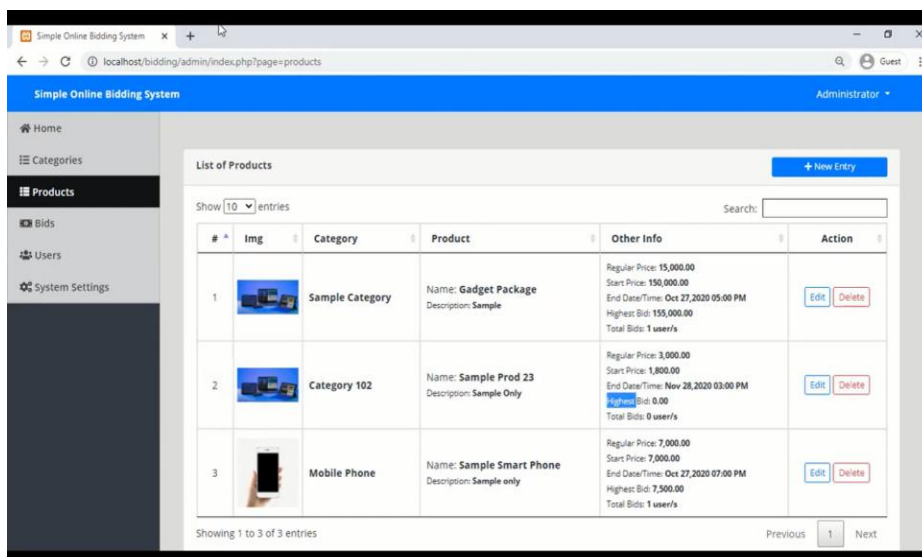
Simple Online Bidding System ×  +

← → C ⓘ localhost/bidding/admin/index.php?page=products

Guest

Simple Online Bidding System

Administrator ▾

Home

Categories

Products

Bids

Users

System Settings

List of Products

+ New Entry

Show 10 entries

Search:

| # | Img | Category | Product | Other Info | Action |
|---|---|---|---|---|---|
| 1 | | Sample Category | Name: Gadget Package Description: Sample | Regular Price: 15,000.00 Start Price: 150,000.00 End Date/Time: Oct 27,2020 05:00 PM Highest Bid: 155,000.00 Total Bids: 1 user/s | Edit Delete |
| 2 | | Category 102 | Name: Sample Prod 23 Description: Sample Only | Regular Price: 3,000.00 Start Price: 1,800.00 End Date/Time: Nov 28,2020 03:00 PM Highest Bid: 0.00 Total Bids: 0 user/s | Edit Delete |
| 3 | | Mobile Phone | Name: Sample Smart Phone Description: Sample only | Regular Price: 7,000.00 Start Price: 7,000.00 End Date/Time: Oct 27,2020 07:00 PM Highest Bid: 7,500.00 Total Bids: 1 user/s | Edit Delete |

Showing 1 to 3 of 3 entries

Previous 1 Next